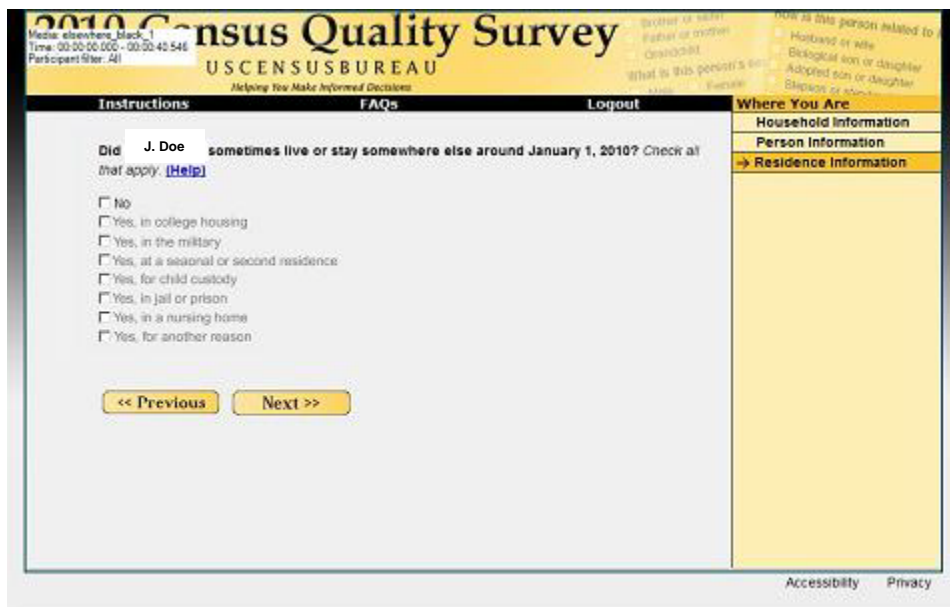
Media: elsewhere_black_1
Time: 00:00:00.000 - 00:00:40.546
Participant filter: All

2010 Census Quality Survey
USCENSUSBUREAU
Helping You Make Informed Decisions

Brother or sister
Father or mother
Grandchild
What is this person's sex
Male Female

How is this person related to
Husband or wife
Biological son or daughter
Adopted son or daughter
Stepson or stepdaughter

Instructions
FAQs
Logout

Where You Are
Household Information
Person Information
→ Residence Information

Did J. Doe sometimes live or stay somewhere else around January 1, 2010? Check all that apply. (Help)

☐ No
☐ Yes, in college housing
☐ Yes, in the military
☐ Yes, at a seasonal or second residence
☐ Yes, for child custody
☐ Yes, in jail or prison
☐ Yes, in a nursing home
☐ Yes, for another reason

<< Previous
Next >>

Accessibility
Privacy